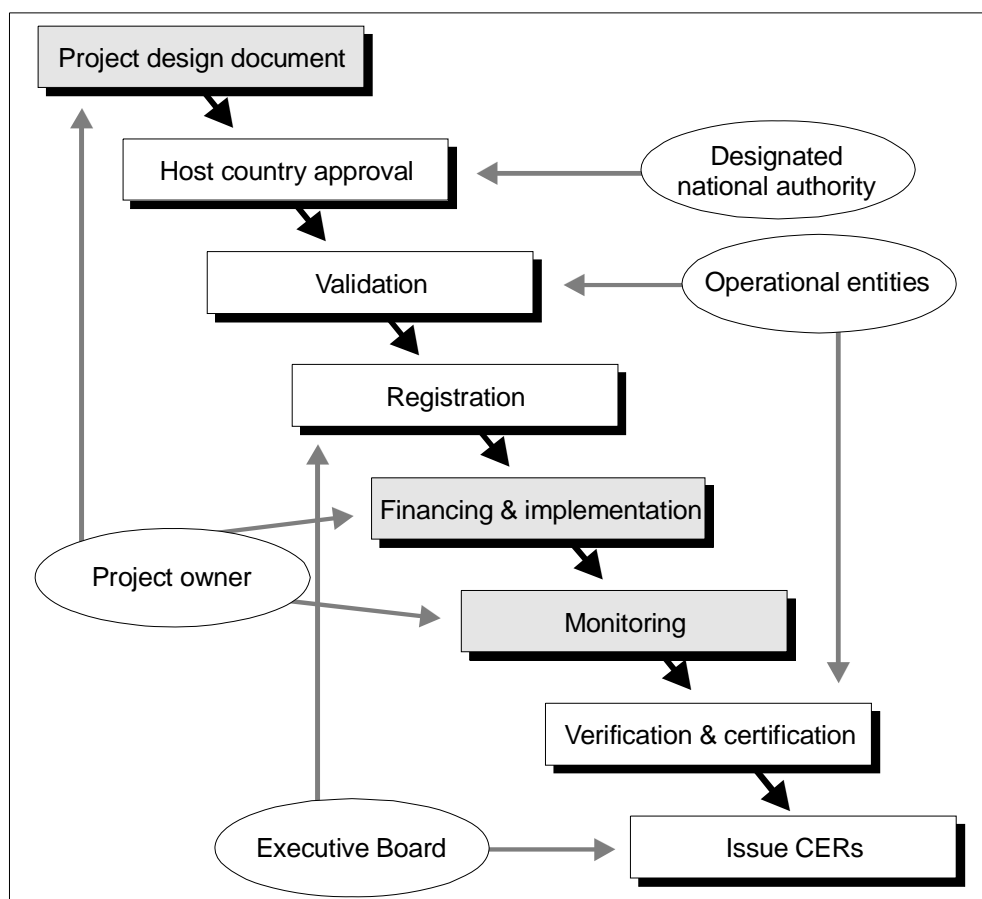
Project design document

Host country approval

Designated national authority

Validation

Operational entities

Registration

Financing & implementation

Project owner

Monitoring

Verification & certification

Executive Board

Issue CERs